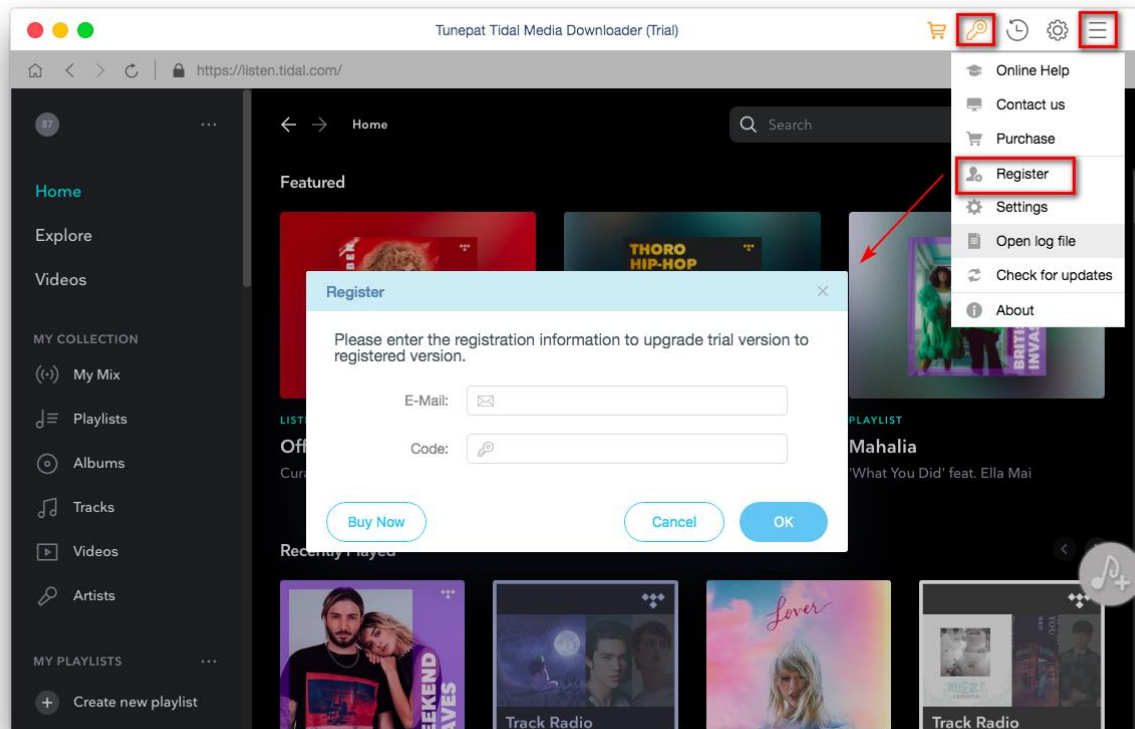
Tunepat Tidal Media Downloader (Trial)

https://listen.tidal.com/

87 ···

Home
Explore
Videos

MY COLLECTION
My Mix
Playlists
Albums
Tracks
Videos
Artists

MY PLAYLISTS ···
Create new playlist

Home

Search

Featured

THORO HIP-HOP

LIST
Off
Cura

PLAYLIST
Mahalia
'What You Did' feat. Ella Mai

Online Help
Contact us
Purchase
Register
Settings
Open log file
Check for updates
About

Register

Please enter the registration information to upgrade trial version to registered version.

E-Mail:
Code:

Buy Now
Cancel
OK

Recently Played

WEEKEND WAVES

Track Radio

Lover

Track Radio